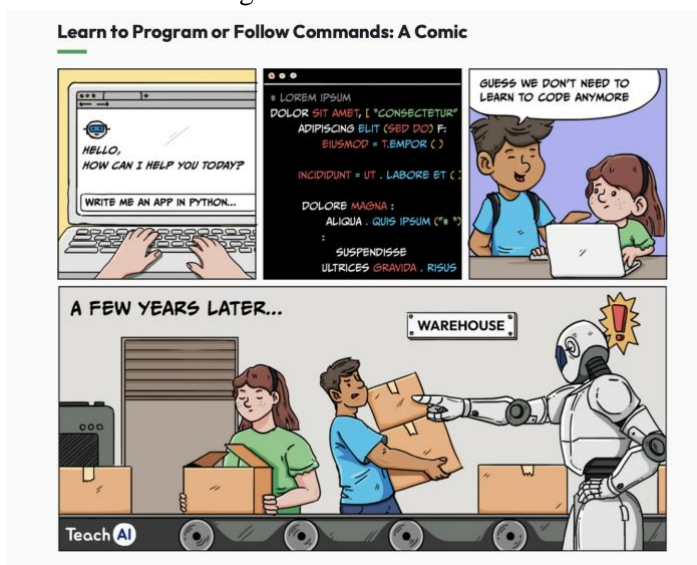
Learn to Program or Follow Commands: A Comic

HELLO,
HOW CAN I HELP YOU TODAY?

WRITE ME AN APP IN PYTHON...

# LOREM IPSUM
DOLOR SIT AMET, [ "CONSECTETUR"
ADIPISCING ELIT (SED DO) F:
EIUSMOD = T.EMPOR ( )

INCIDIDUNT = UT . LABORE ET ( )

DOLORE MAGNA :
ALIQUA . QUIS IPSUM ("# ")
:
SUSPENDISSE
ULTRICES GRAVIDA . RISUS

GUESS WE DON'T NEED TO LEARN TO CODE ANYMORE

A FEW YEARS LATER...

WAREHOUSE

!

Teach AI